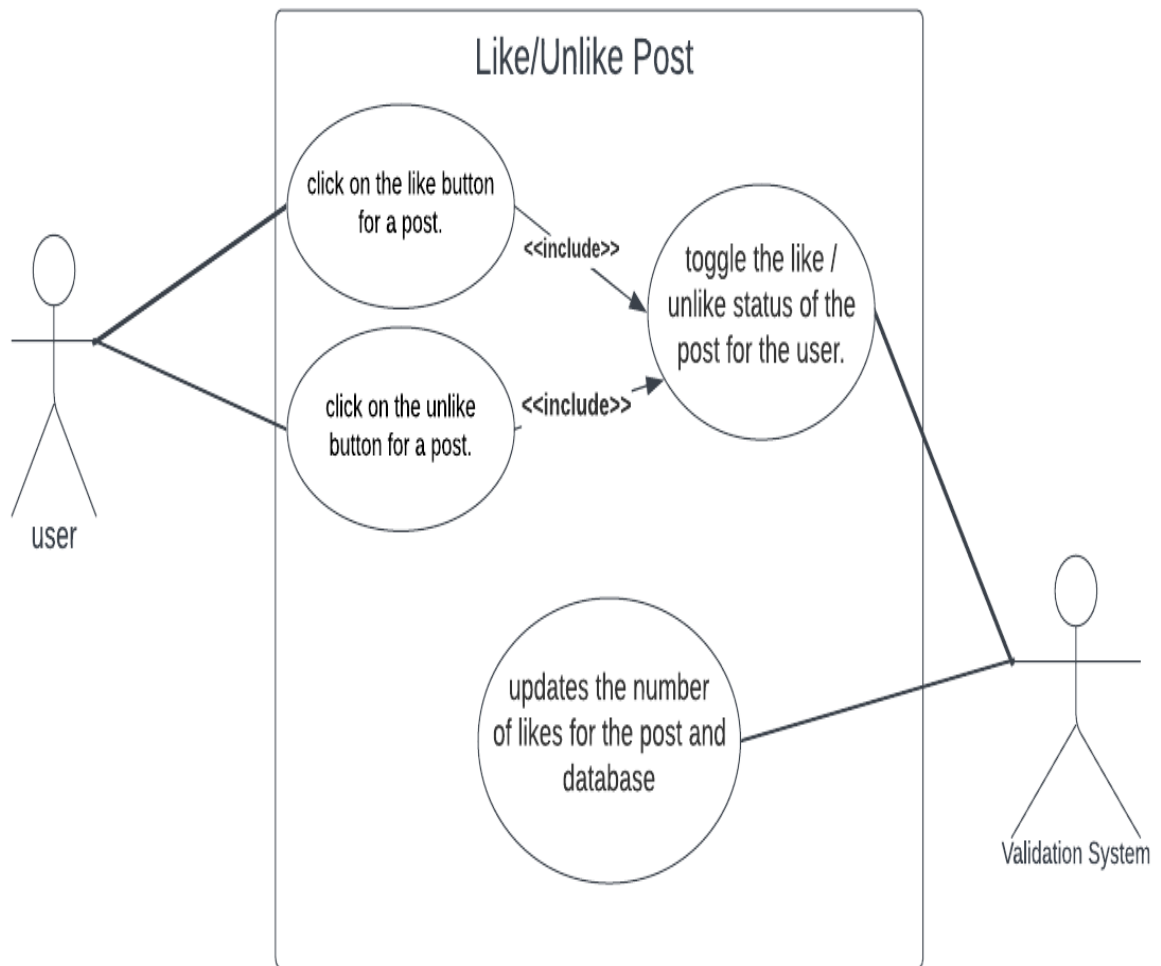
Like/Unlike Post

click on the like button for a post.

<<include>>

toggle the like / unlike status of the post for the user.

click on the unlike button for a post.

<<include>>

user

updates the number of likes for the post and database

Validation System